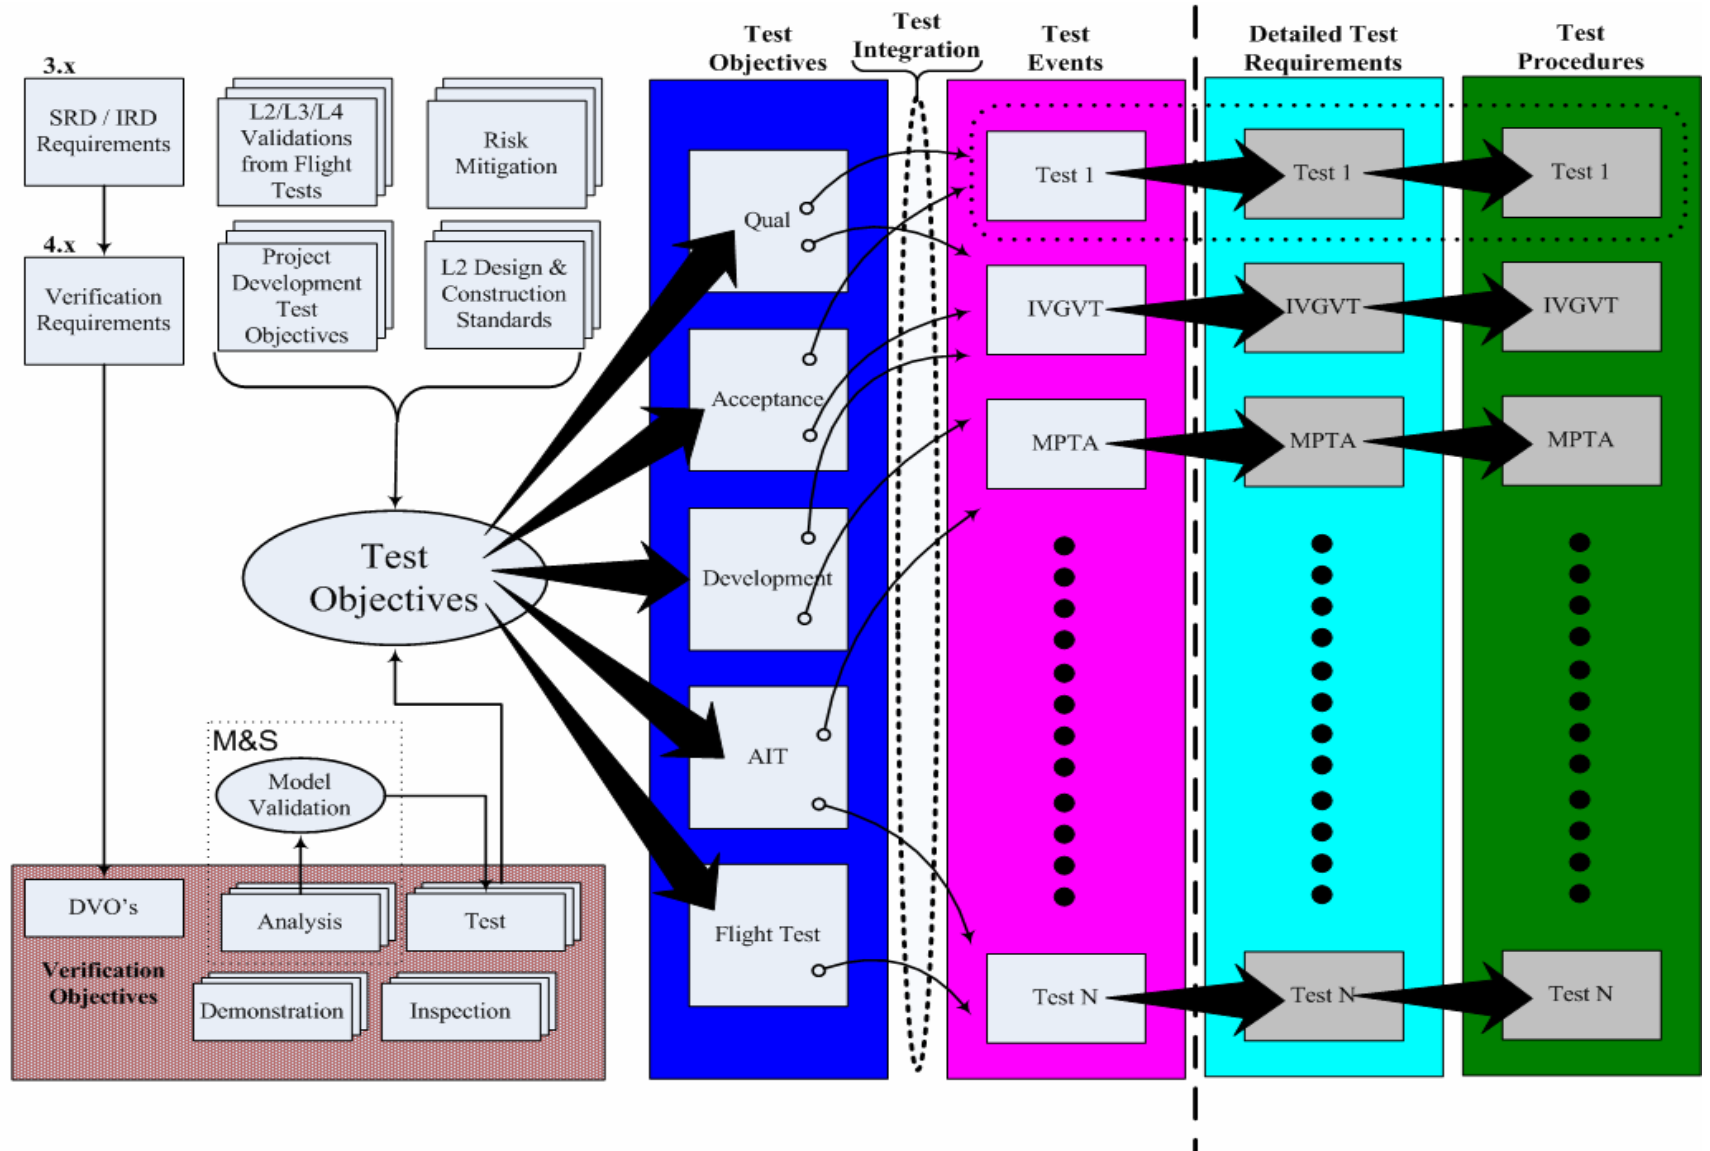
3.x

SRD / IRD Requirements

4.x

Verification Requirements

L2/L3/L4 Validations from Flight Tests

Risk Mitigation

Project Development Test Objectives

L2 Design & Construction Standards

Test Objectives

M&S

Model Validation

DVO's

Analysis

Test

Demonstration

Inspection

Verification Objectives

Test Objectives

Test Integration

Test Events

Detailed Test Requirements

Test Procedures

Qual

Acceptance

Development

AIT

Flight Test

Test 1

IVGVT

MPTA

Test N

Test 1

IVGVT

MPTA

Test N

Test 1

IVGVT

MPTA

Test N